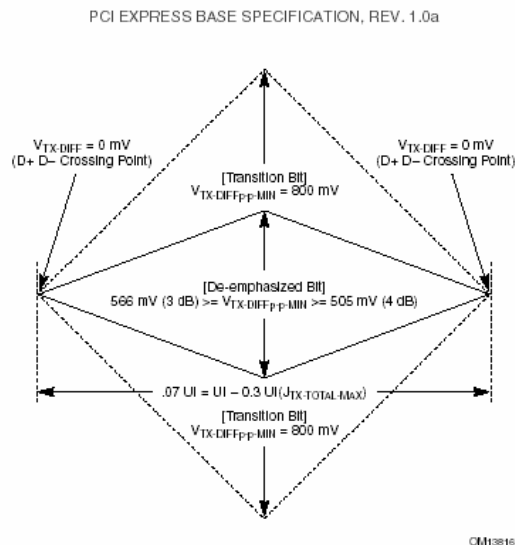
PCI EXPRESS BASE SPECIFICATION, REV. 1.0a

$V_{TX\text{-}DIFF}$ = 0 mV (D+ D– Crossing Point)

$V_{TX\text{-}DIFF}$ = 0 mV (D+ D– Crossing Point)

[Transition Bit] $V_{TX\text{-}DIFFp\text{-}p\text{-}MIN}$ = 800 mV

[De-emphasized Bit] 566 mV (3 dB) >= $V_{TX\text{-}DIFFp\text{-}p\text{-}MIN}$ >= 505 mV (4 dB)

.07 UI = UI – 0.3 UI($J_{TX\text{-}TOTAL\text{-}MAX}$)

[Transition Bit] $V_{TX\text{-}DIFFp\text{-}p\text{-}MIN}$ = 800 mV

OM13816